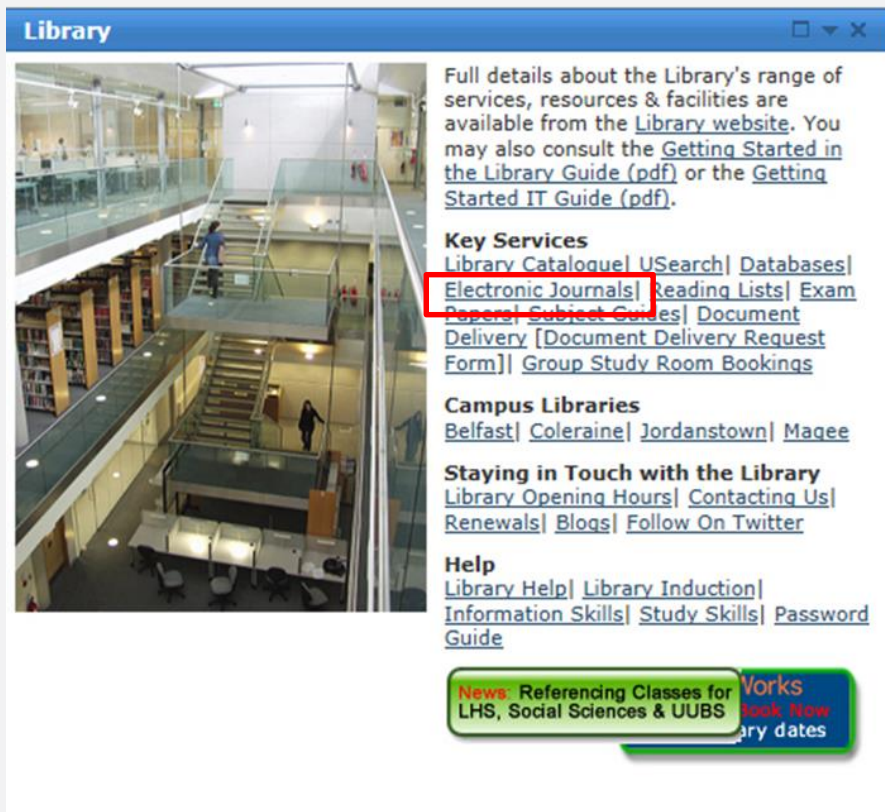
Library

Full details about the Library's range of services, resources & facilities are available from the Library website. You may also consult the Getting Started in the Library Guide (pdf) or the Getting Started IT Guide (pdf).

Key Services
Library Catalogue| USearch| Databases| Electronic Journals| Reading Lists| Exam Papers| Subject Guides| Document Delivery [Document Delivery Request Form]| Group Study Room Bookings

Campus Libraries
Belfast| Coleraine| Jordanstown| Magee

Staying in Touch with the Library
Library Opening Hours| Contacting Us| Renewals| Blogs| Follow On Twitter

Help
Library Help| Library Induction| Information Skills| Study Skills| Password Guide

News: Referencing Classes for LHS, Social Sciences & UUBS

Works
Book Now
ary dates